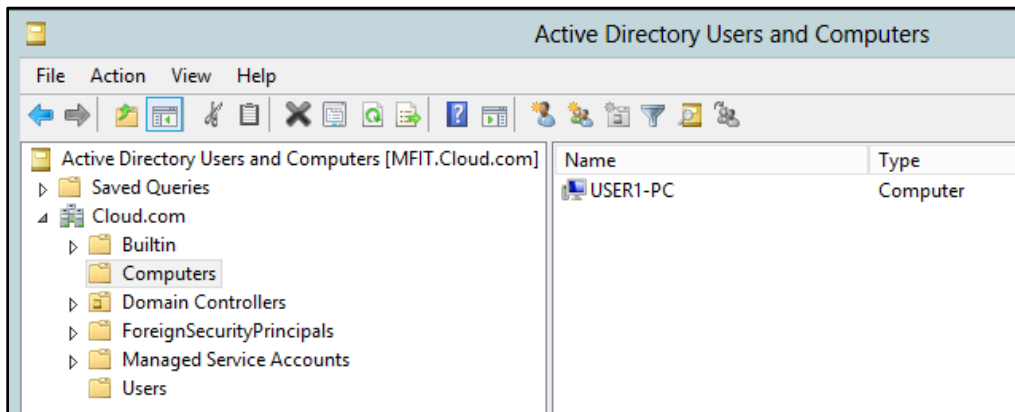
Active Directory Users and Computers

File Action View Help

Active Directory Users and Computers [MFIT.Cloud.com]
Saved Queries
Cloud.com
Builtin
Computers
Domain Controllers
ForeignSecurityPrincipals
Managed Service Accounts
Users

| Name | Type |
|---|---|
| USER1-PC | Computer |